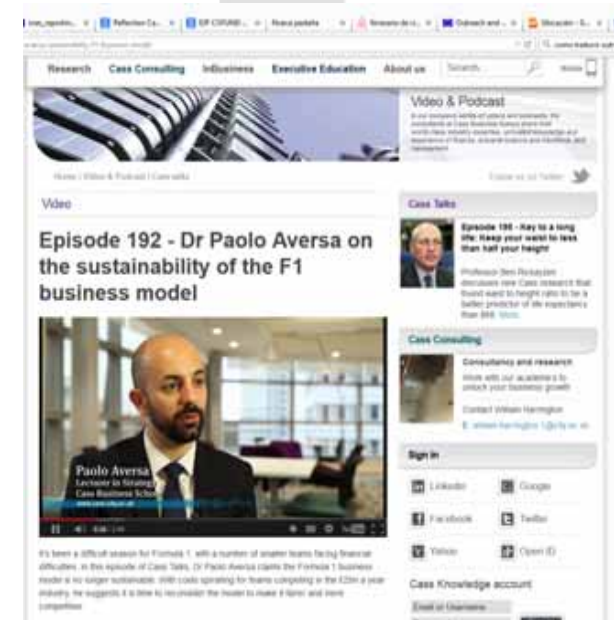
Research Cass Consulting InBusiness Executive Education About us Search

Video & Podcast

Home | Video & Podcast | Cass talks

Follow us on Twitter

Video

Episode 192 - Dr Paolo Aversa on the sustainability of the F1 business model

Paolo Aversa
Lecturer in Strategy
Cass Business School

It's been a difficult season for Formula 1, with a number of smaller teams facing financial difficulties. In this episode of Cass Talks, Dr Paolo Aversa claims the Formula 1 business model is no longer sustainable. With costs spiralling for teams competing in the £2bn a year industry, he suggests it is time to reconsider the model to make it fairer and more competitive.

Cass Talks

Episode 195 - Key to a long life: Keep your waist to less than half your height

Professor Ben Rickayzen discusses new Cass research that found waist to height ratio to be a better predictor of life expectancy than BMI. More

Cass Consulting

Consultancy and research

Work with our academics to unlock your business growth

Contact William Harrington

E: william.harrington.1@city.ac.uk

Sign in

LinkedIn
Google
Facebook
Twitter
Yahoo
Open ID

Cass Knowledge account

Email or Username